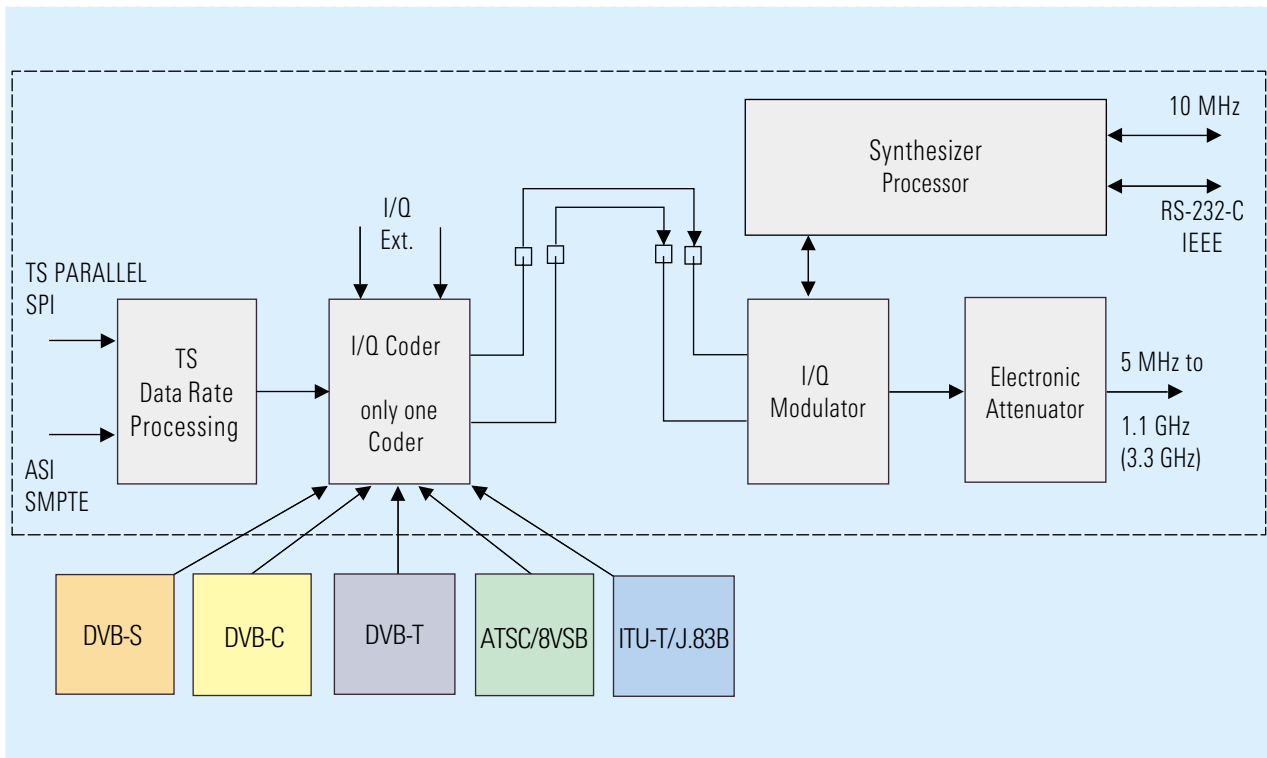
10 MHz

Synthesizer
Processor

RS-232-C
IEEE

I/Q
Ext.

TS PARALLEL
SPI

TS
Data Rate
Processing

ASI
SMPTE

I/Q Coder

only one
Coder

I/Q
Modulator

Electronic
Attenuator

5 MHz to

1.1 GHz
(3.3 GHz)

DVB-S

DVB-C

DVB-T

ATSC/8VSB

ITU-T/J.83B